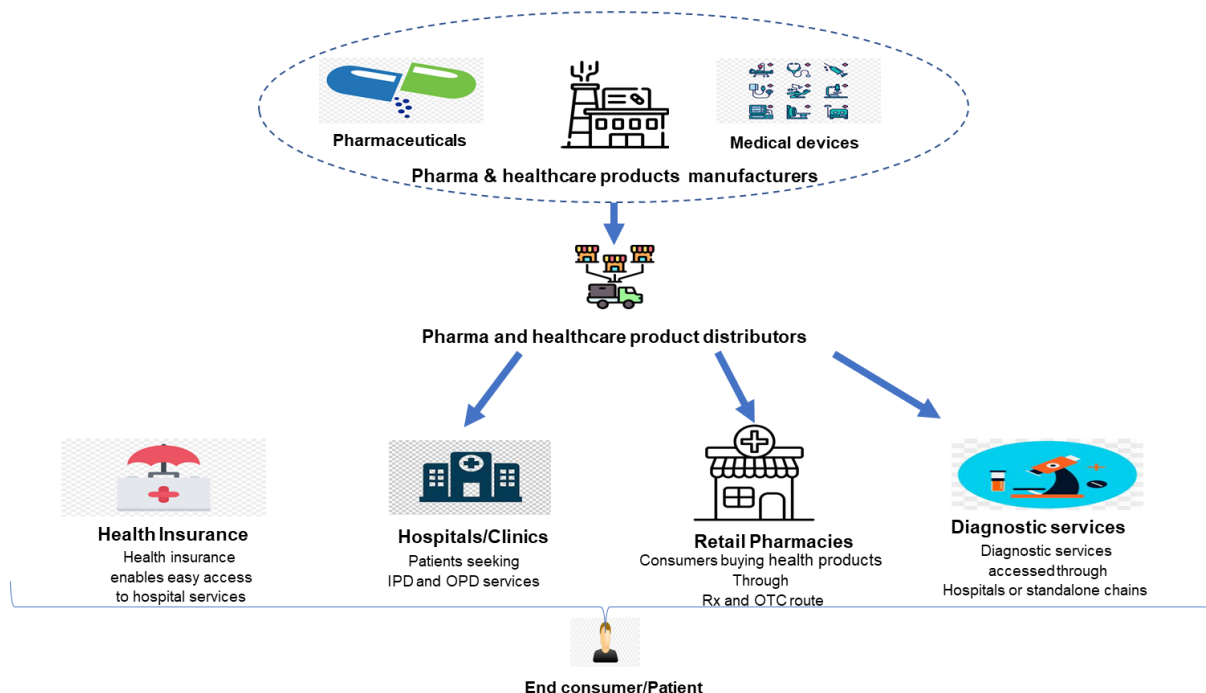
Pharmaceuticals

Medical devices

Pharma & healthcare products manufacturers

Pharma and healthcare product distributors

Health Insurance
Health insurance enables easy access to hospital services

Hospitals/Clinics
Patients seeking IPD and OPD services

Retail Pharmacies
Consumers buying health products Through Rx and OTC route

Diagnostic services
Diagnostic services accessed through Hospitals or standalone chains

End consumer/Patient